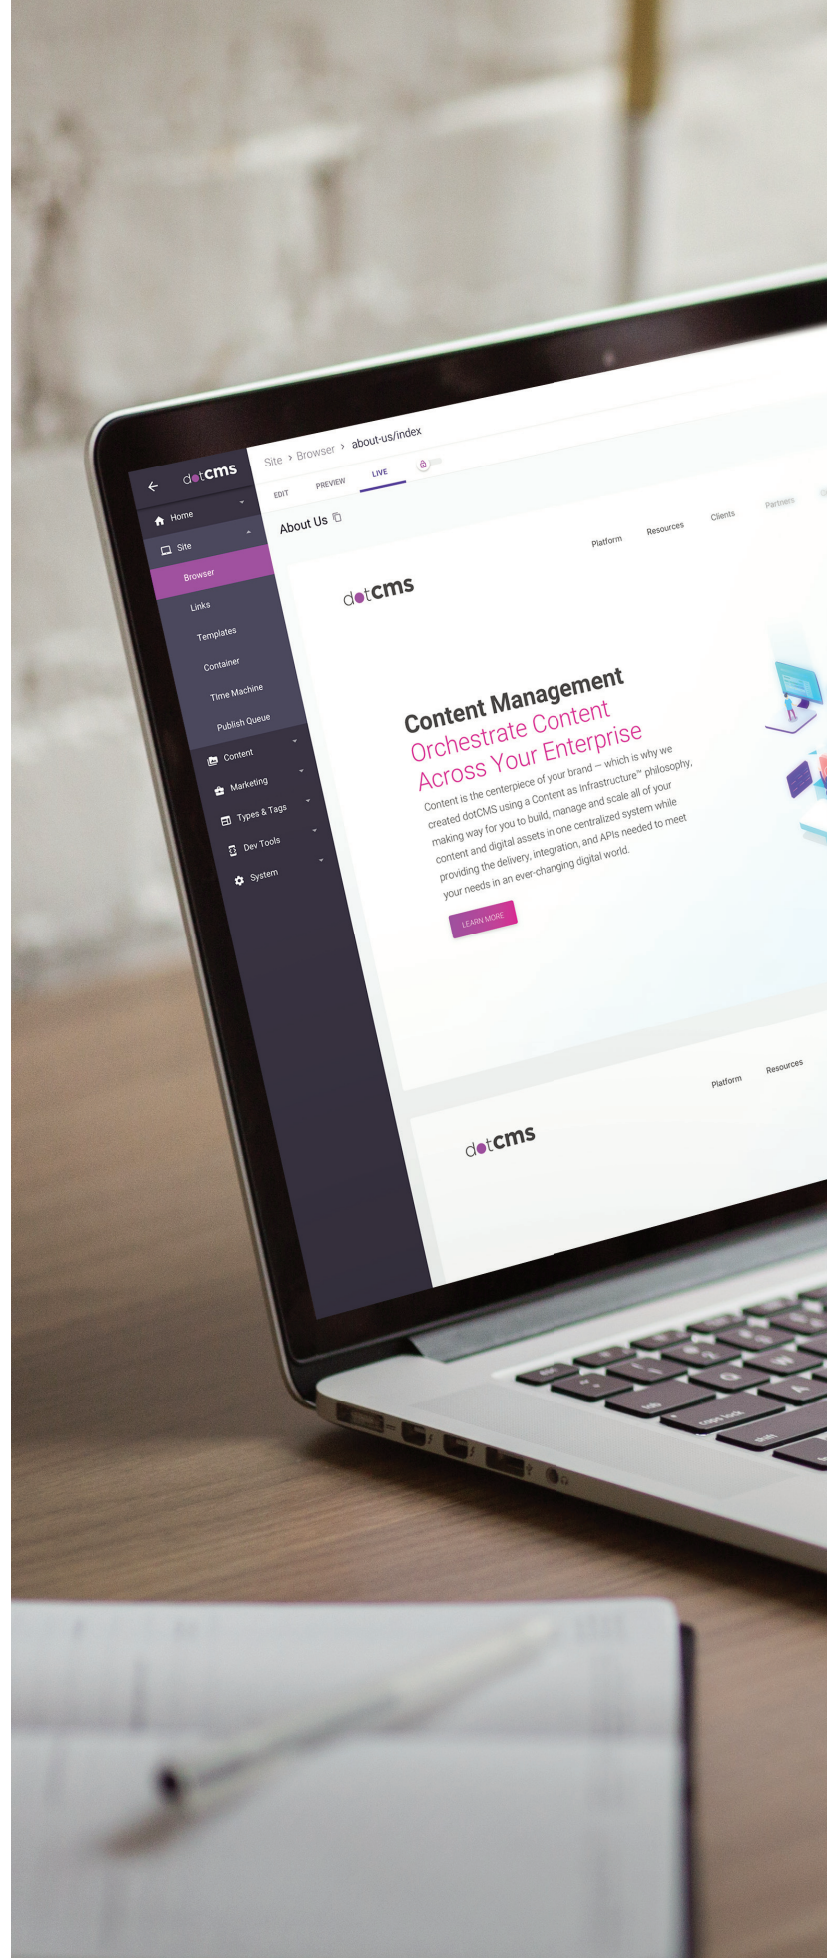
dotcms

Home
Site
Browser
Links
Templates
Container
Time Machine
Publish Queue
Content
Marketing
Types & Tags
Dev Tools
System

Site > Browser > about-us/index

EDIT PREVIEW LIVE

About Us

Platform Resources Clients Partners

dotcms

Content Management
Orchestrate Content
Across Your Enterprise

Content is the centerpiece of your brand — which is why we created dotCMS using a Content as Infrastructure™ philosophy, making way for you to build, manage and scale all of your content and digital assets in one centralized system while providing the delivery, integration, and APIs needed to meet your needs in an ever-changing digital world.

LEARN MORE

Platform Resources

dotcms